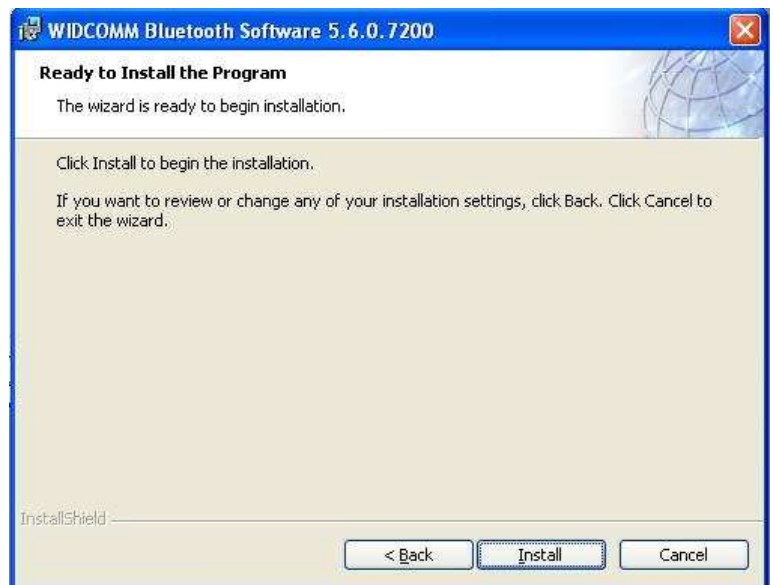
WIDCOMM Bluetooth Software 5.6.0.7200

Ready to Install the Program

The wizard is ready to begin installation.

Click Install to begin the installation.

If you want to review or change any of your installation settings, click Back. Click Cancel to exit the wizard.

InstallShield

< Back

Install

Cancel